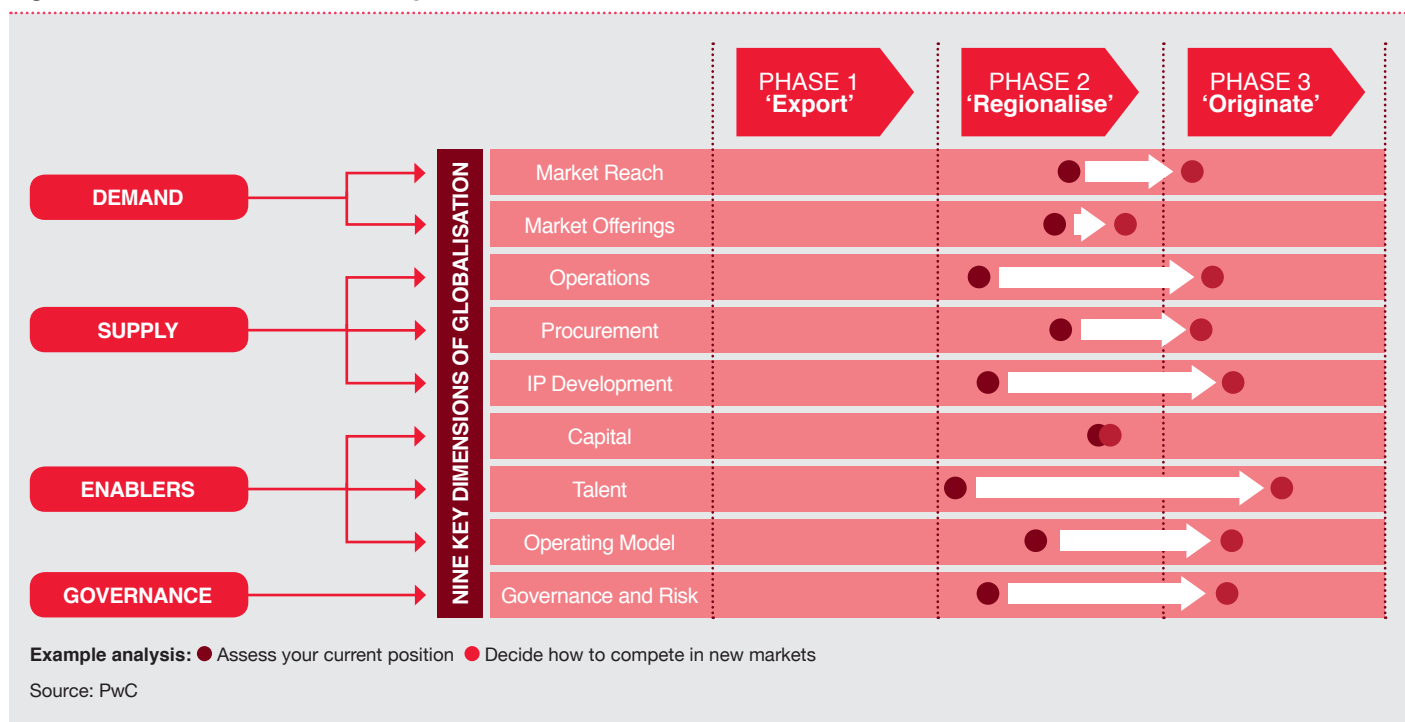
PHASE 1
'Export'

PHASE 2
'Regionalise'

PHASE 3
'Originate'

DEMAND

SUPPLY

ENABLERS

GOVERNANCE

NINE KEY DIMENSIONS OF GLOBALISATION

Market Reach
Market Offerings
Operations
Procurement
IP Development
Capital
Talent
Operating Model
Governance and Risk

**Example analysis:** ● Assess your current position ● Decide how to compete in new markets

Source: PwC